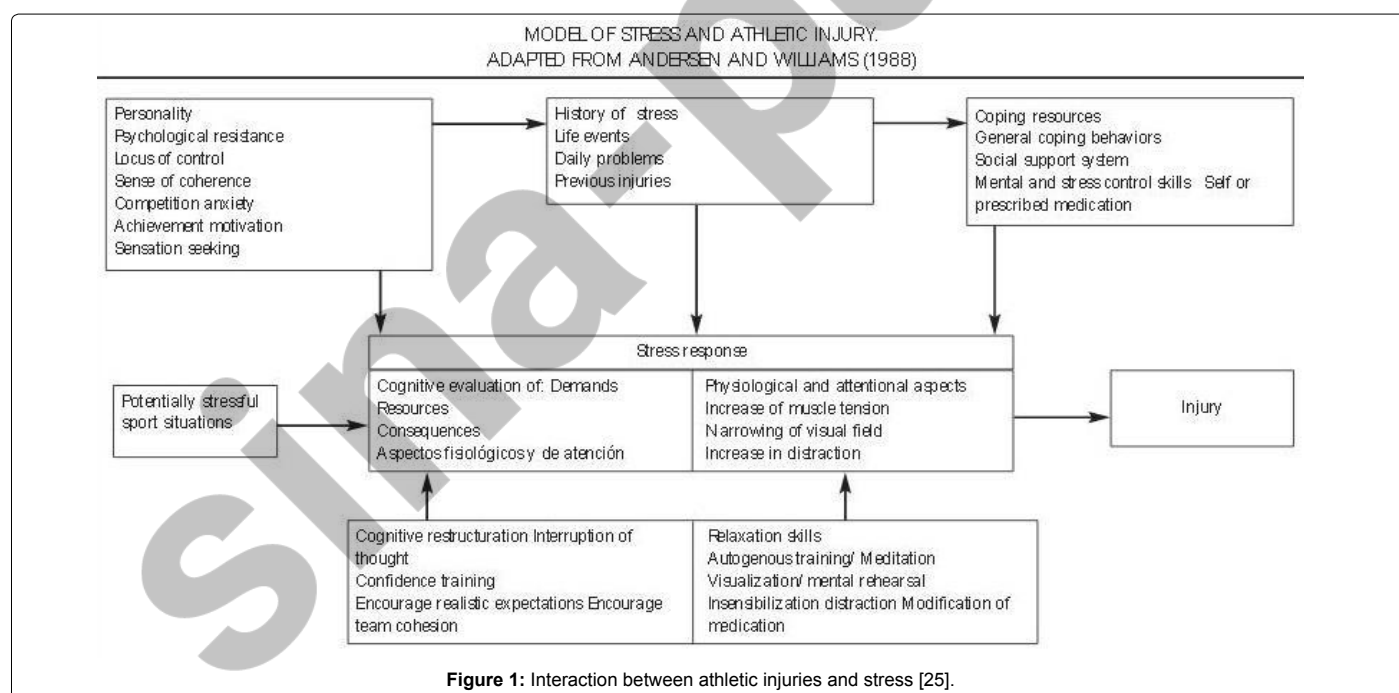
MODEL OF STRESS AND ATHLETIC INJURY.
ADAPTED FROM ANDERSEN AND WILLIAMS (1988)

Personality
Psychological resistance
Locus of control
Sense of coherence
Competition anxiety
Achievement motivation
Sensation seeking

History of stress
Life events
Daily problems
Previous injuries

Coping resources
General coping behaviors
Social support system
Mental and stress control skills Self or prescribed medication

Stress response

Potentially stressful sport situations

Cognitive evaluation of: Demands
Resources
Consequences
Aspectos fisiológicos y de atención

Physiological and attentional aspects
Increase of muscle tension
Narrowing of visual field
Increase in distraction

Injury

Cognitive restructuration Interruption of thought
Confidence training
Encourage realistic expectations Encourage team cohesion

Relaxation skills
Autogenous training/ Meditation
Visualization/ mental rehearsal
Insensibilization distraction Modification of medication

Figure 1: Interaction between athletic injuries and stress [25].

Sina.pub